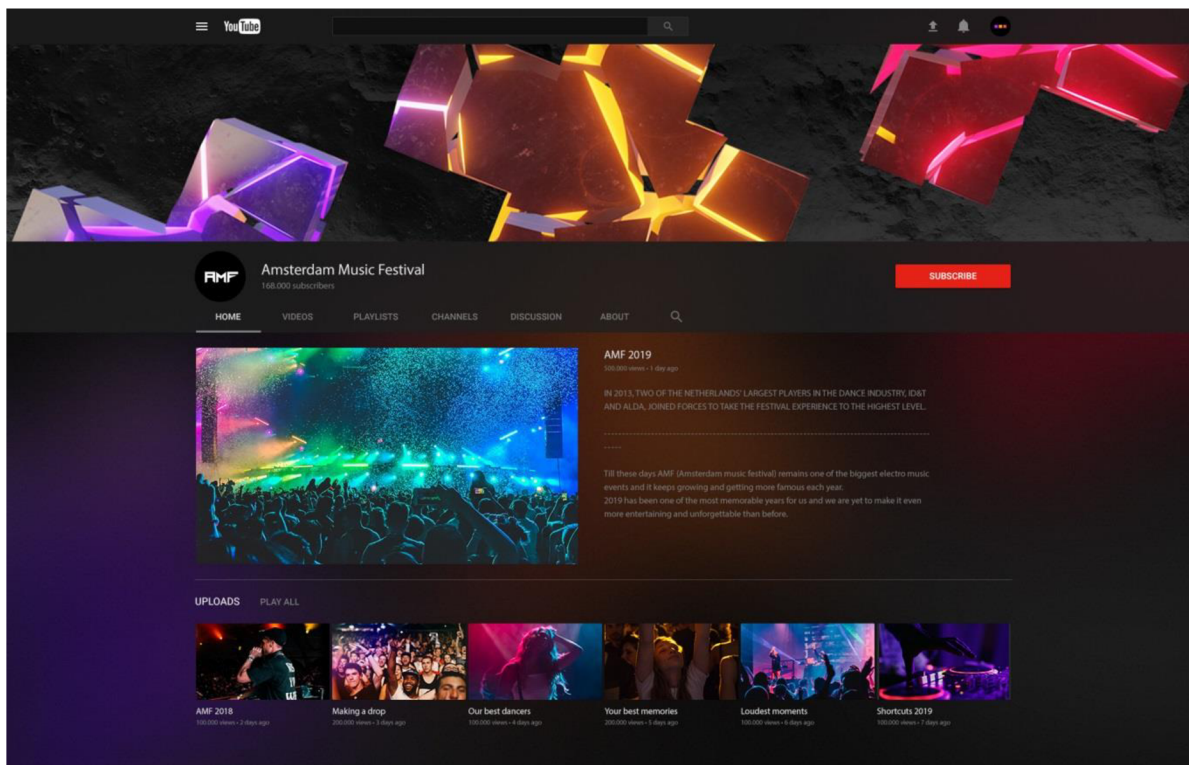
YouTube

AMF

Amsterdam Music Festival
168.000 subscribers

SUBSCRIBE

HOME VIDEOS PLAYLISTS CHANNELS DISCUSSION ABOUT

AMF 2019
500.000 views • 1 day ago

IN 2013, TWO OF THE NETHERLANDS' LARGEST PLAYERS IN THE DANCE INDUSTRY, ID&T AND ALDA, JOINED FORCES TO TAKE THE FESTIVAL EXPERIENCE TO THE HIGHEST LEVEL.

Till these days AMF (Amsterdam music festival) remains one of the biggest electro music events and it keeps growing and getting more famous each year.
2019 has been one of the most memorable years for us and we are yet to make it even more entertaining and unforgettable than before.

UPLOADS PLAY ALL

AMF 2018
100.000 views • 2 days ago

Making a drop
200.000 views • 3 days ago

Our best dancers
100.000 views • 4 days ago

Your best memories
200.000 views • 5 days ago

Loudest moments
100.000 views • 6 days ago

Shortcuts 2019
100.000 views • 7 days ago